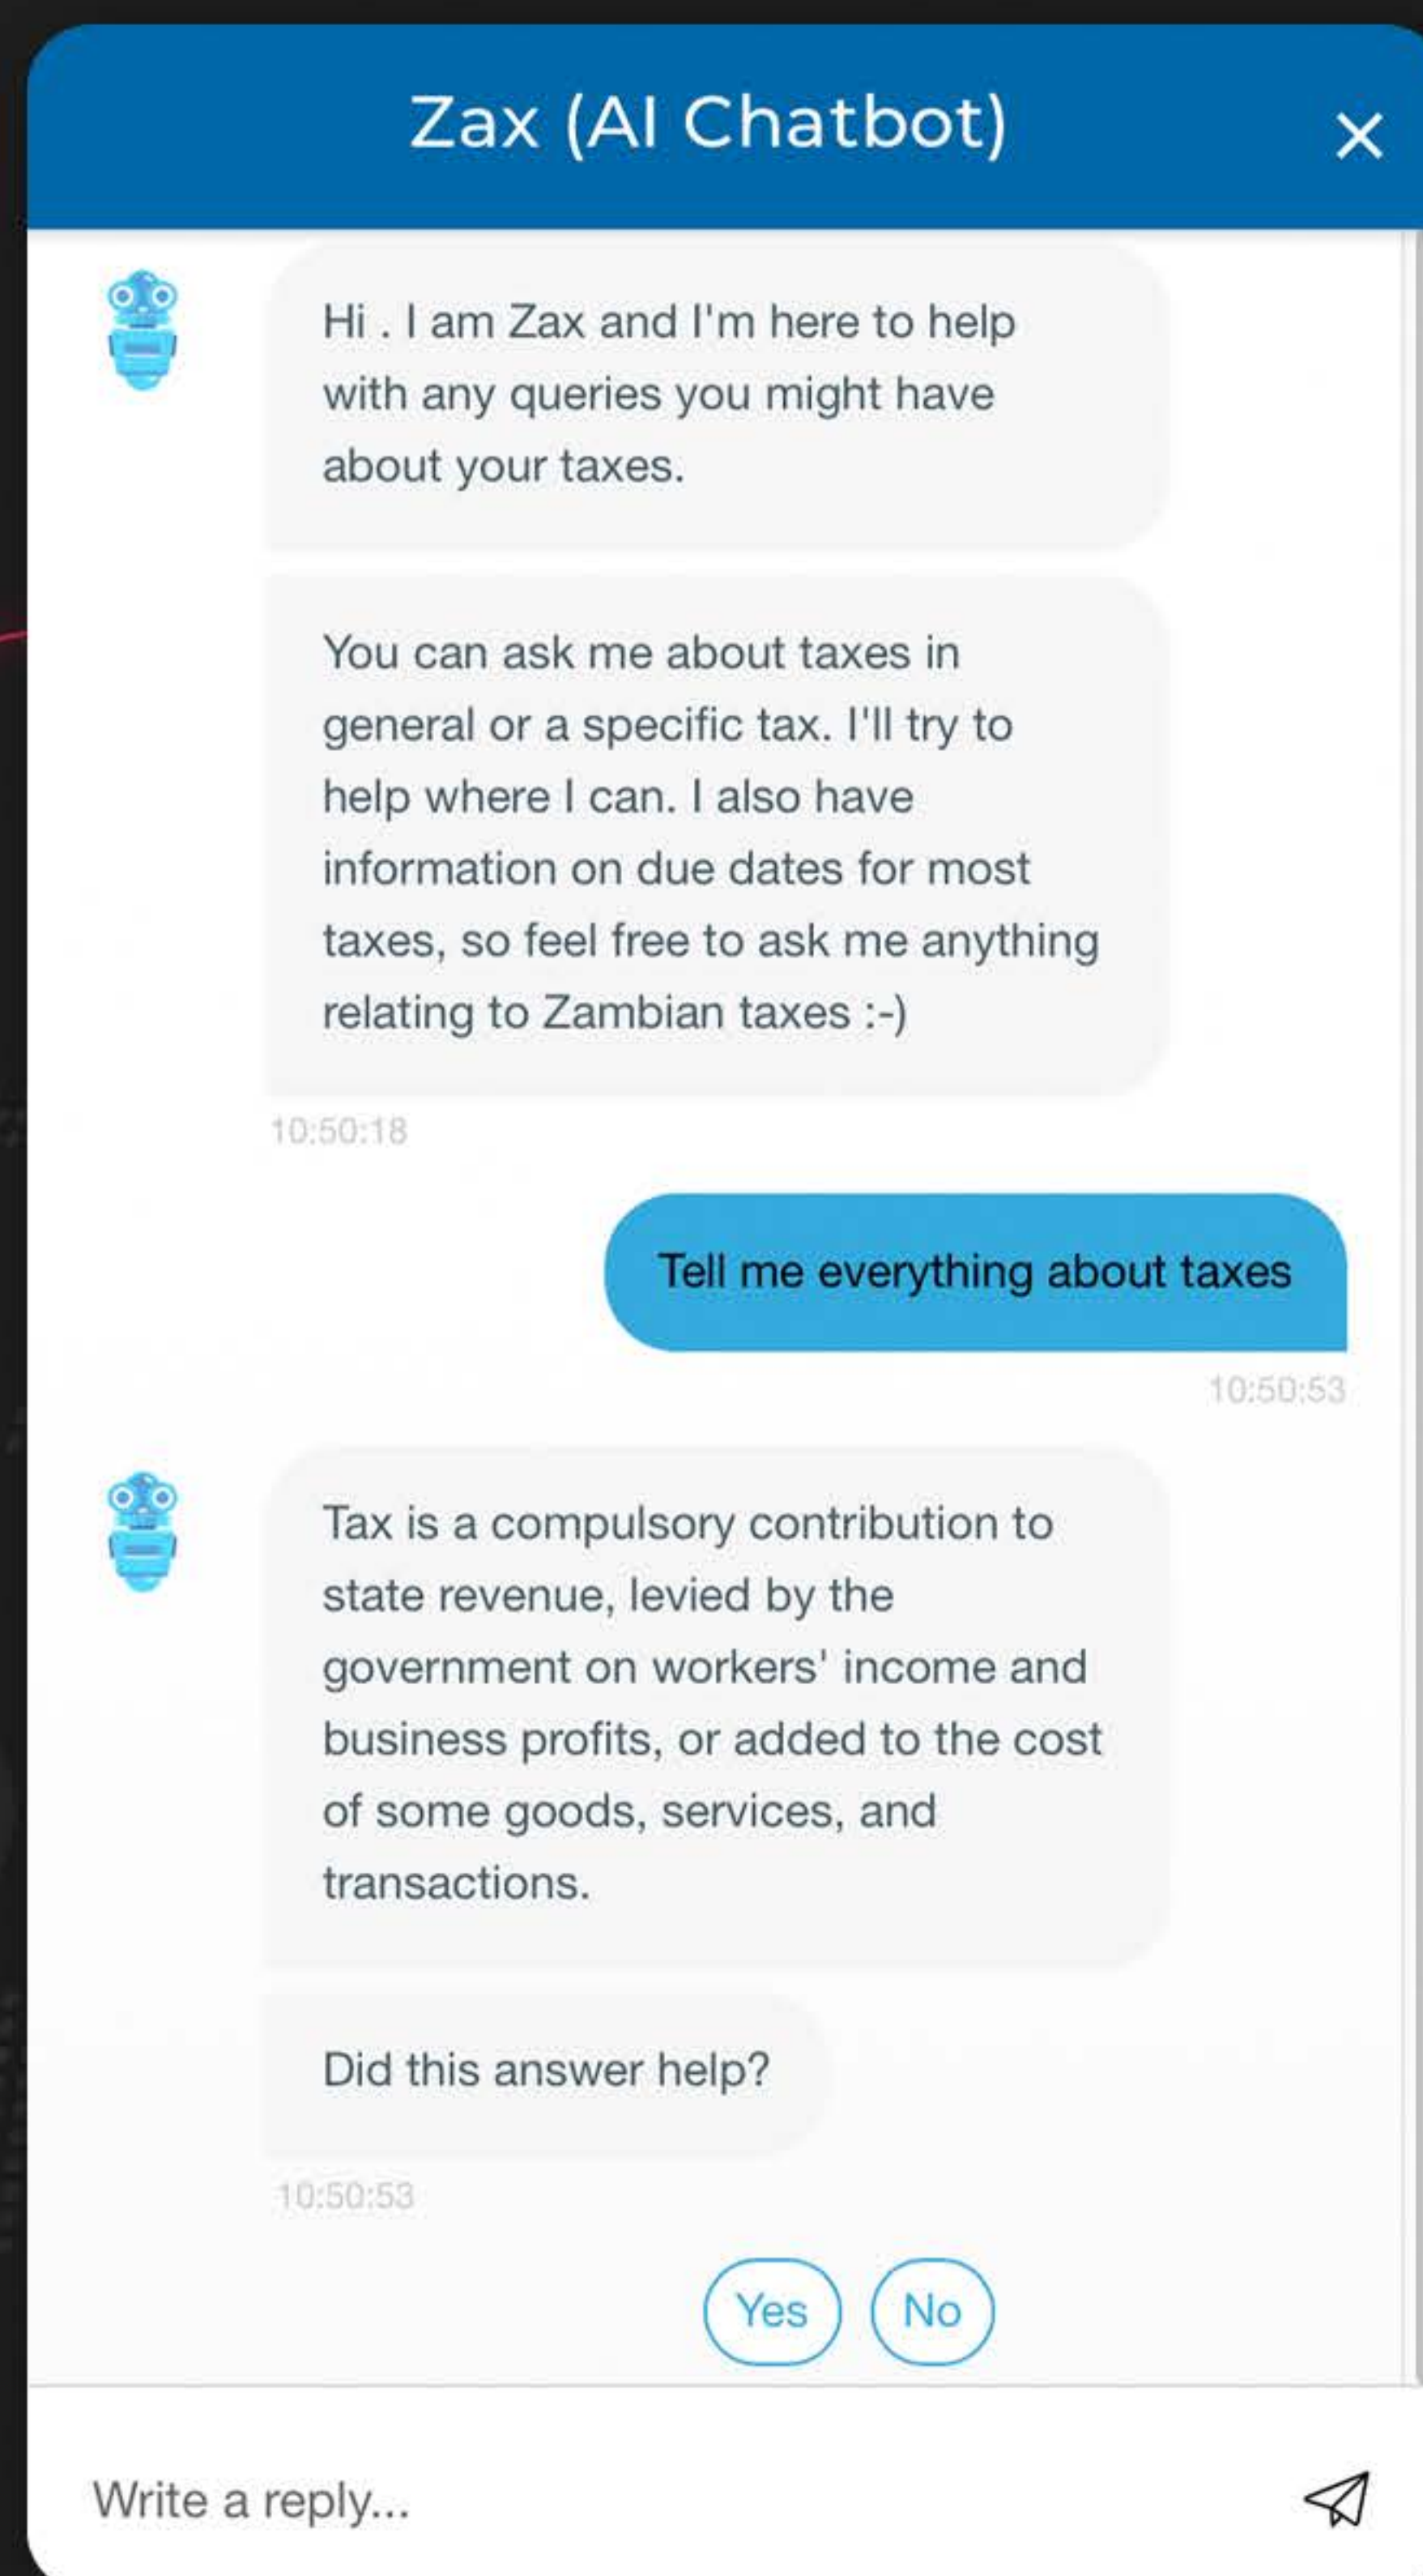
Zax (AI Chatbot)

×

Hi . I am Zax and I'm here to help with any queries you might have about your taxes.

You can ask me about taxes in general or a specific tax. I'll try to help where I can. I also have information on due dates for most taxes, so feel free to ask me anything relating to Zambian taxes :-)

10:50:18

Tell me everything about taxes

10:50:53

Tax is a compulsory contribution to state revenue, levied by the government on workers' income and business profits, or added to the cost of some goods, services, and transactions.

Did this answer help?

10:50:53

Yes

No

Write a reply...